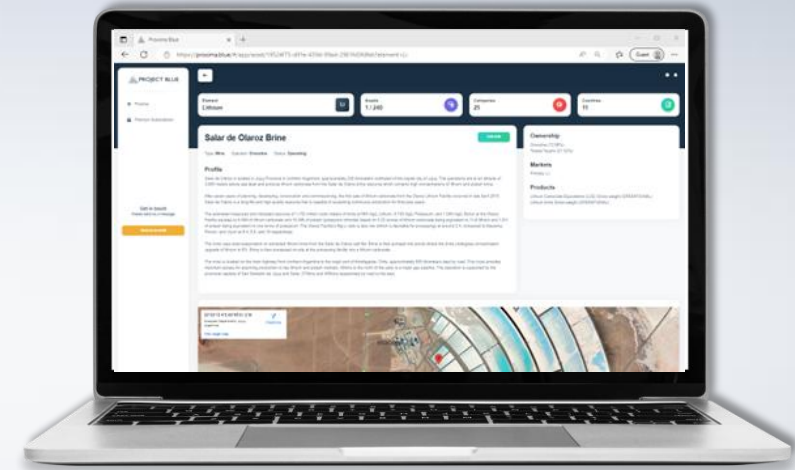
Prisma Blue

https://prisma.blue/

PROJECT BLUE

Prisma

Premium Subscription

Get in touch

Element
Lithium

Assets
1 / 240

Categories
25

Countries
11

Salar de Olaroz Brine

Type: Mine  Operator: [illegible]  Status: Operating

Profile

Ownership

Markets

Products